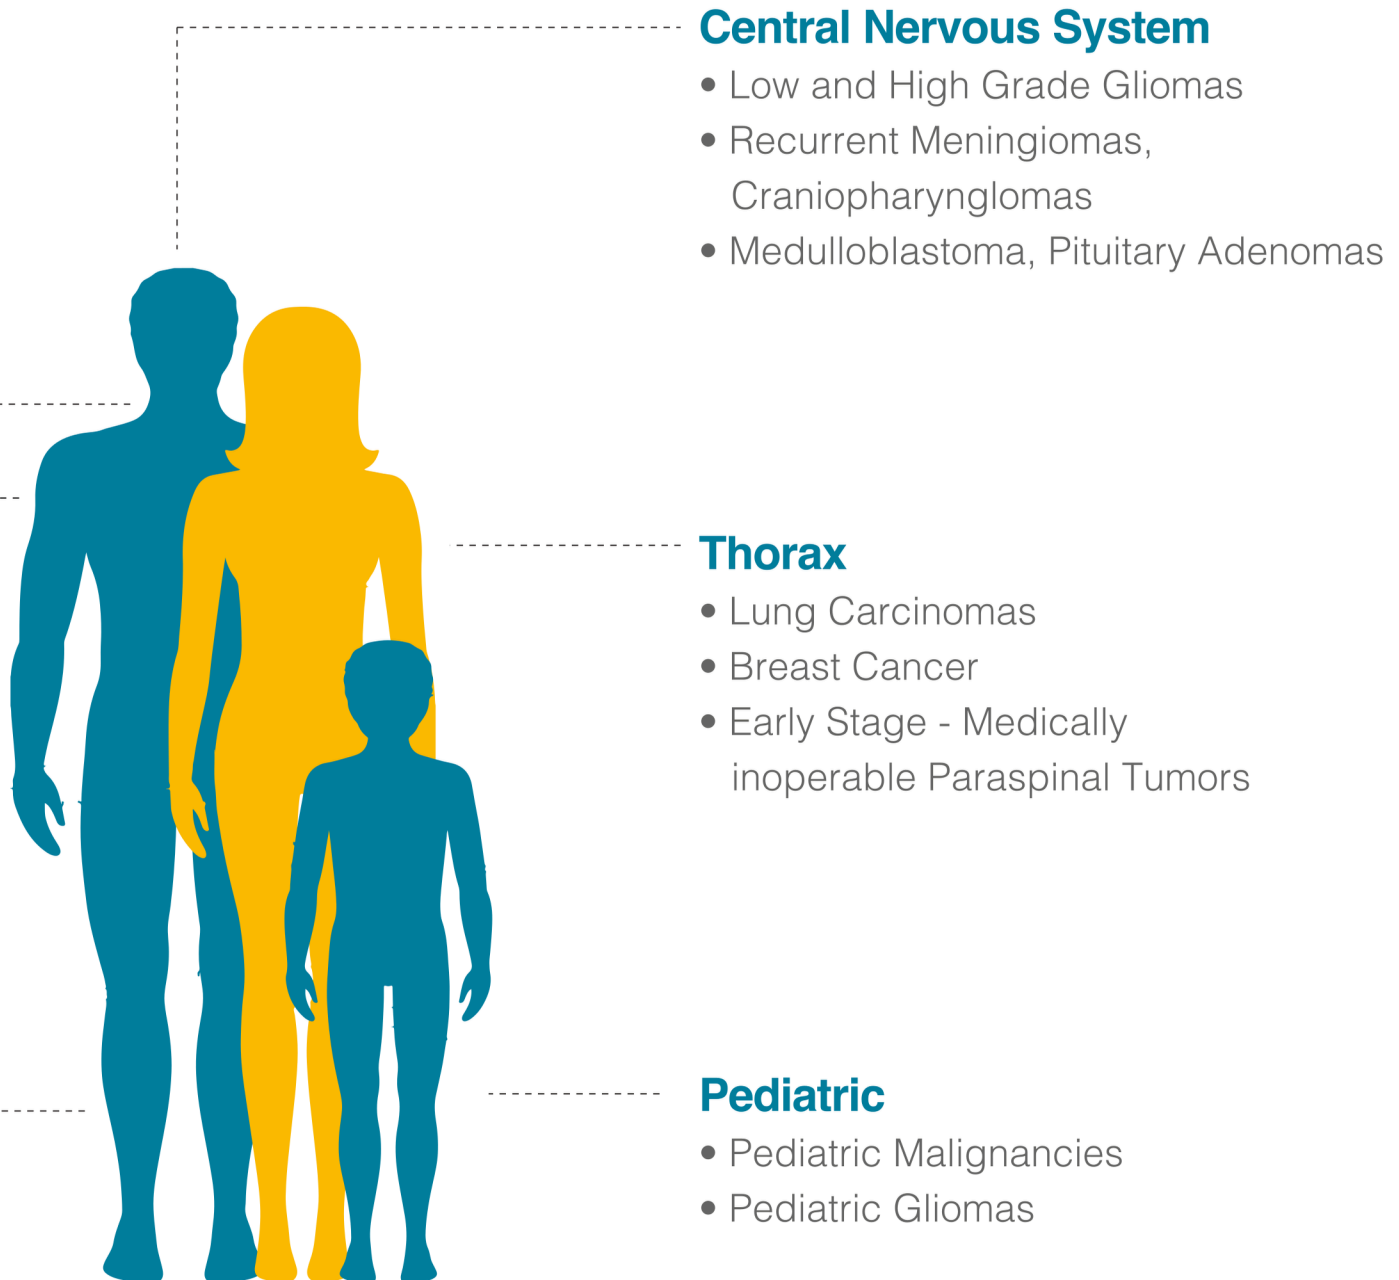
Central Nervous System
• Low and High Grade Gliomas
• Recurrent Meningiomas, Craniopharynglomas
• Medulloblastoma, Pituitary Adenomas

Thorax
• Lung Carcinomas
• Breast Cancer
• Early Stage - Medically inoperable Paraspinal Tumors

Pediatric
• Pediatric Malignancies
• Pediatric Gliomas